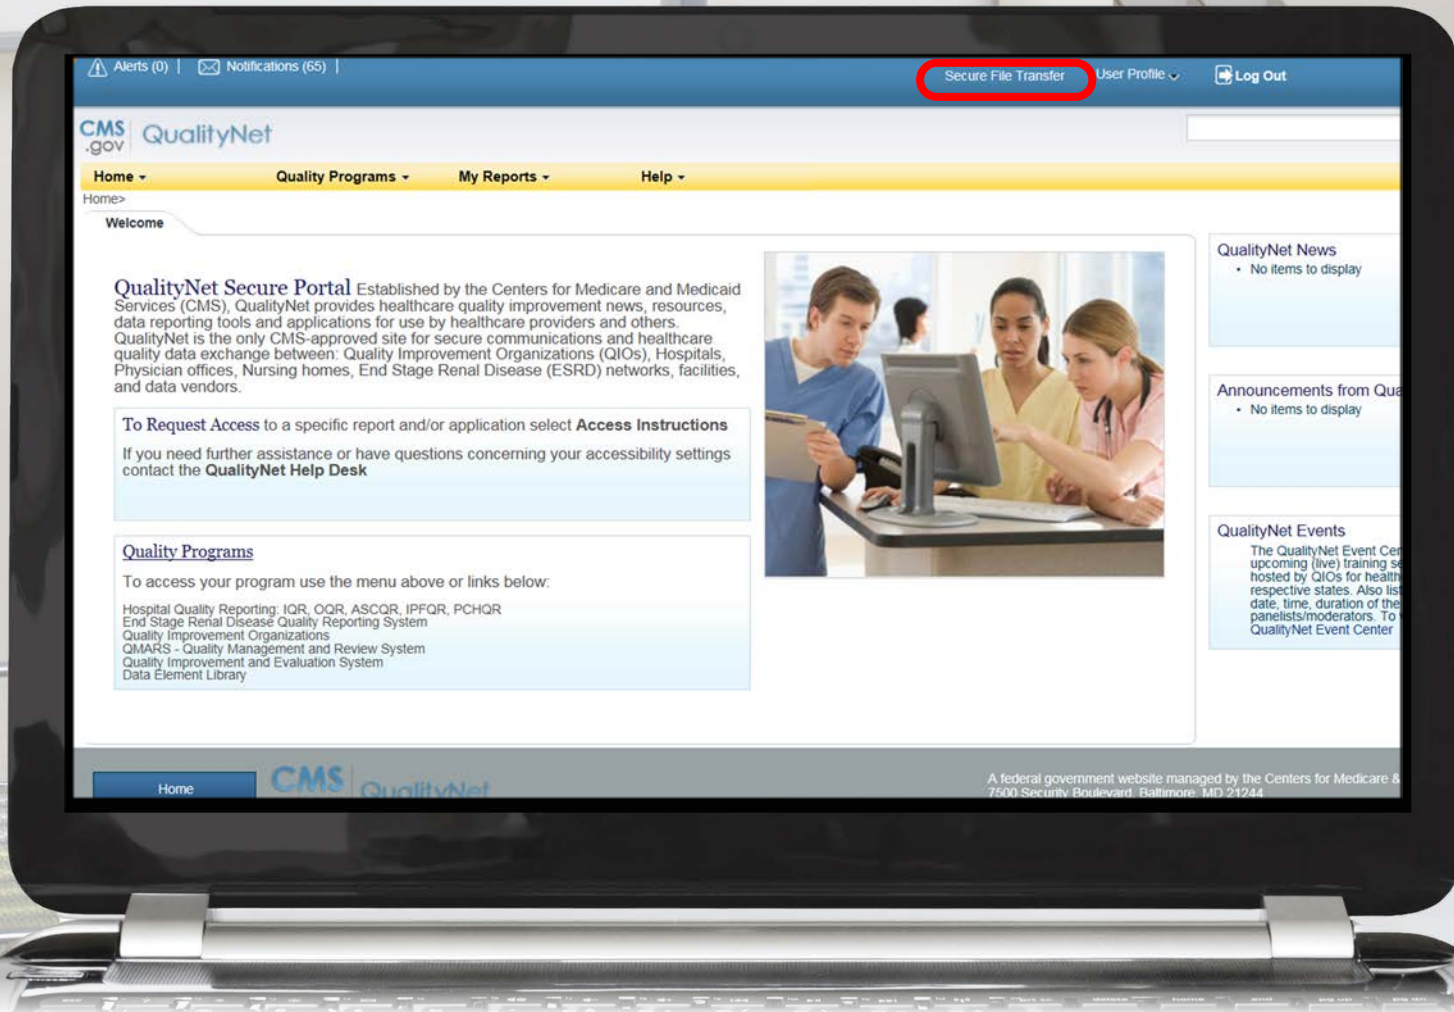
Alerts (0) | Notifications (65) |

Secure File Transfer User Profile Log Out

CMS .gov QualityNet

Home Quality Programs My Reports Help

Home>

Welcome

QualityNet Secure Portal Established by the Centers for Medicare and Medicaid Services (CMS), QualityNet provides healthcare quality improvement news, resources, data reporting tools and applications for use by healthcare providers and others. QualityNet is the only CMS-approved site for secure communications and healthcare quality data exchange between: Quality Improvement Organizations (QIOs), Hospitals, Physician offices, Nursing homes, End Stage Renal Disease (ESRD) networks, facilities, and data vendors.

To Request Access to a specific report and/or application select Access Instructions

If you need further assistance or have questions concerning your accessibility settings contact the QualityNet Help Desk

Quality Programs

To access your program use the menu above or links below:

Hospital Quality Reporting: IQR, OQR, ASCQR, IPFQR, PCHQR
End Stage Renal Disease Quality Reporting System
Quality Improvement Organizations
QMARS - Quality Management and Review System
Quality Improvement and Evaluation System
Data Element Library

QualityNet News
• No items to display

Announcements from Qua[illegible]
• No items to display

QualityNet Events
The QualityNet Event Ce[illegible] upcoming (live) training s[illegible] hosted by QIOs for health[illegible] respective states. Also lis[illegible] date, time, duration of the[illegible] panelists/moderators. To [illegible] QualityNet Event Center

Home CMS QualityNet

A federal government website managed by the Centers for Medicare &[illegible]
7500 Security Boulevard, Baltimore, MD 21244